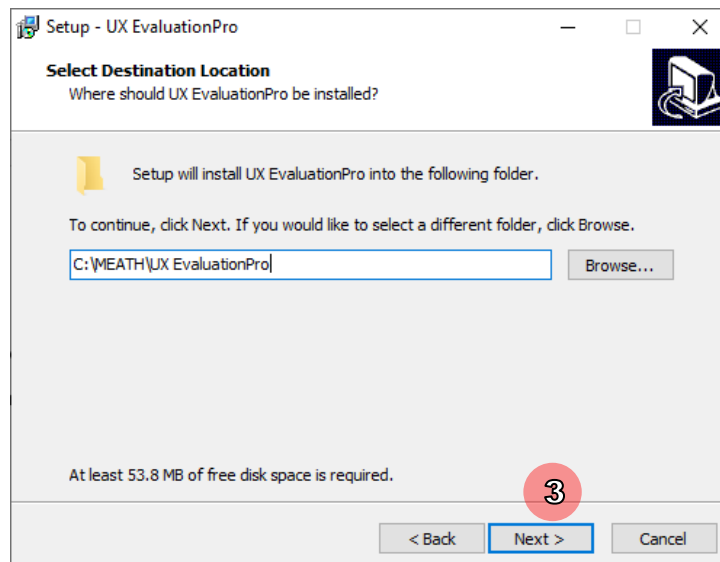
Setup - UX EvaluationPro

Select Destination Location
Where should UX EvaluationPro be installed?

Setup will install UX EvaluationPro into the following folder.

To continue, click Next. If you would like to select a different folder, click Browse.

C:\MEATH\UX EvaluationPro

Browse...

At least 53.8 MB of free disk space is required.

3

< Back

Next >

Cancel